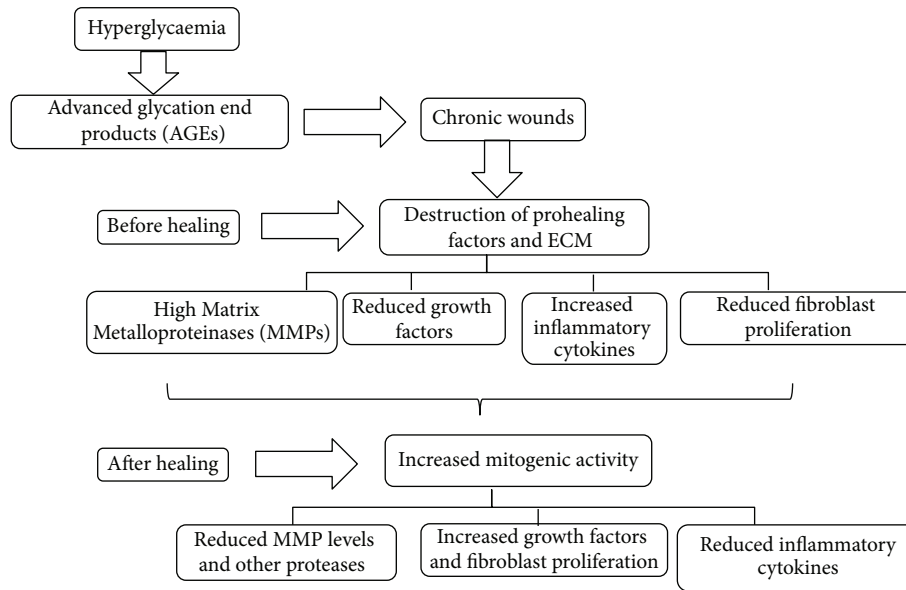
Hyperglycaemia

Advanced glycation end products (AGEs)

Chronic wounds

Before healing

Destruction of prohealing factors and ECM

High Matrix Metalloproteinases (MMPs)

Reduced growth factors

Increased inflammatory cytokines

Reduced fibroblast proliferation

After healing

Increased mitogenic activity

Reduced MMP levels and other proteases

Increased growth factors and fibroblast proliferation

Reduced inflammatory cytokines